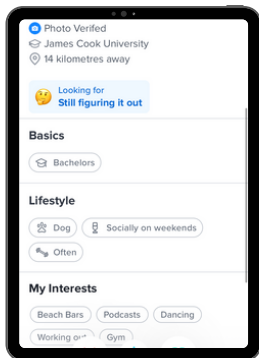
Photo Verifed
James Cook University
14 kilometres away

Looking for
Still figuring it out

Basics

Bachelors

Lifestyle

Dog
Socially on weekends
Often

My Interests

Beach Bars
Podcasts
Dancing
Working out
Gym